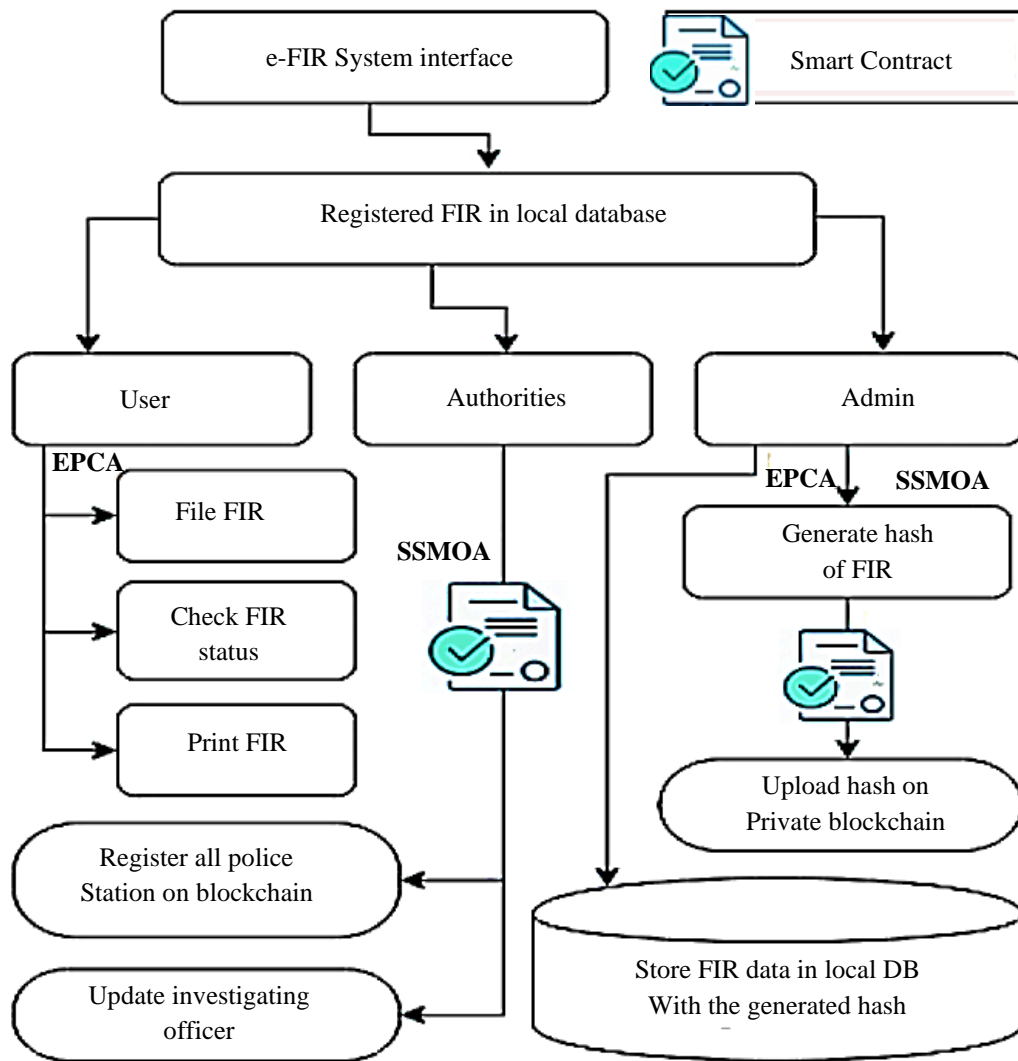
e-FIR System interface

Smart Contract

Registered FIR in local database

User

Authorities

Admin

EPCA

File FIR

Check FIR status

Print FIR

SSMOA

EPCA

SSMOA

Generate hash of FIR

Upload hash on Private blockchain

Register all police Station on blockchain

Update investigating officer

Store FIR data in local DB With the generated hash